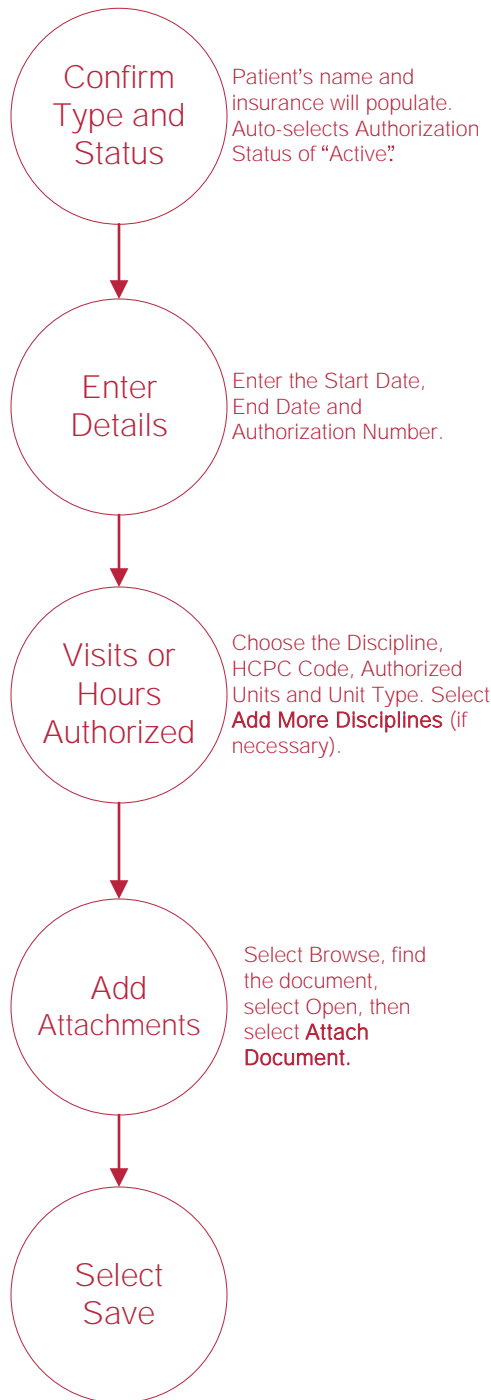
Confirm Type and Status

Patient's name and insurance will populate. Auto-selects Authorization Status of "Active".

Enter Details

Enter the Start Date, End Date and Authorization Number.

Visits or Hours Authorized

Choose the Discipline, HCPC Code, Authorized Units and Unit Type. Select Add More Disciplines (if necessary).

Add Attachments

Select Browse, find the document, select Open, then select Attach Document.

Select Save